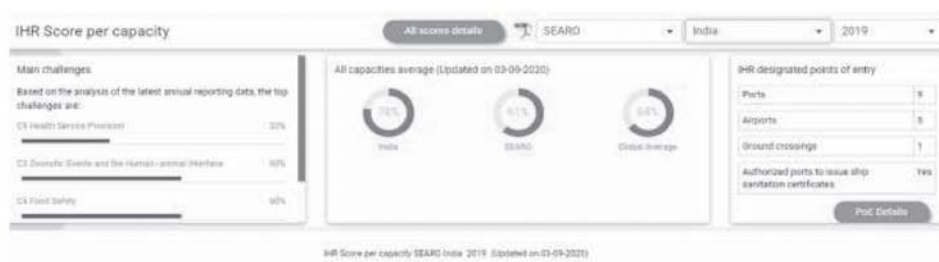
IHR Score per capacity

All scores details

SEARO

India

2019

Main challenges

Based on the analysis of the latest annual reporting data, the top challenges are:

C9 Health Service Provision 33%

C3 Zoonotic Events and the Human–animal Interface 60%

C4 Food Safety 60%

All capacities average (Updated on 03-09-2020)

75%
India

61%
SEARO

64%
Global Average

IHR designated points of entry

| Ports | 9 |
|---|---|
| Airports | 5 |
| Ground crossings | 1 |
| Authorized ports to issue ship sanitation certificates | Yes |

PoE Details

IHR Score per capacity SEARO India 2019 (Updated on 03-09-2020)